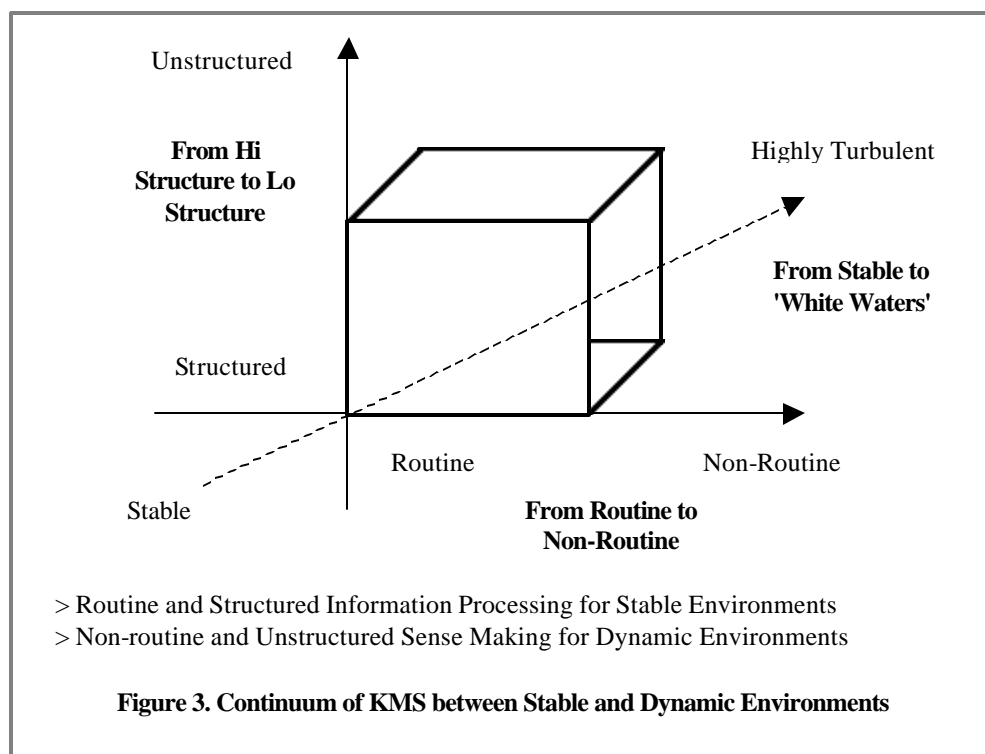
Unstructured

From Hi Structure to Lo Structure

Highly Turbulent

From Stable to 'White Waters'

Structured

Routine

Non-Routine

Stable

From Routine to Non-Routine

> Routine and Structured Information Processing for Stable Environments
> Non-routine and Unstructured Sense Making for Dynamic Environments

Figure 3. Continuum of KMS between Stable and Dynamic Environments